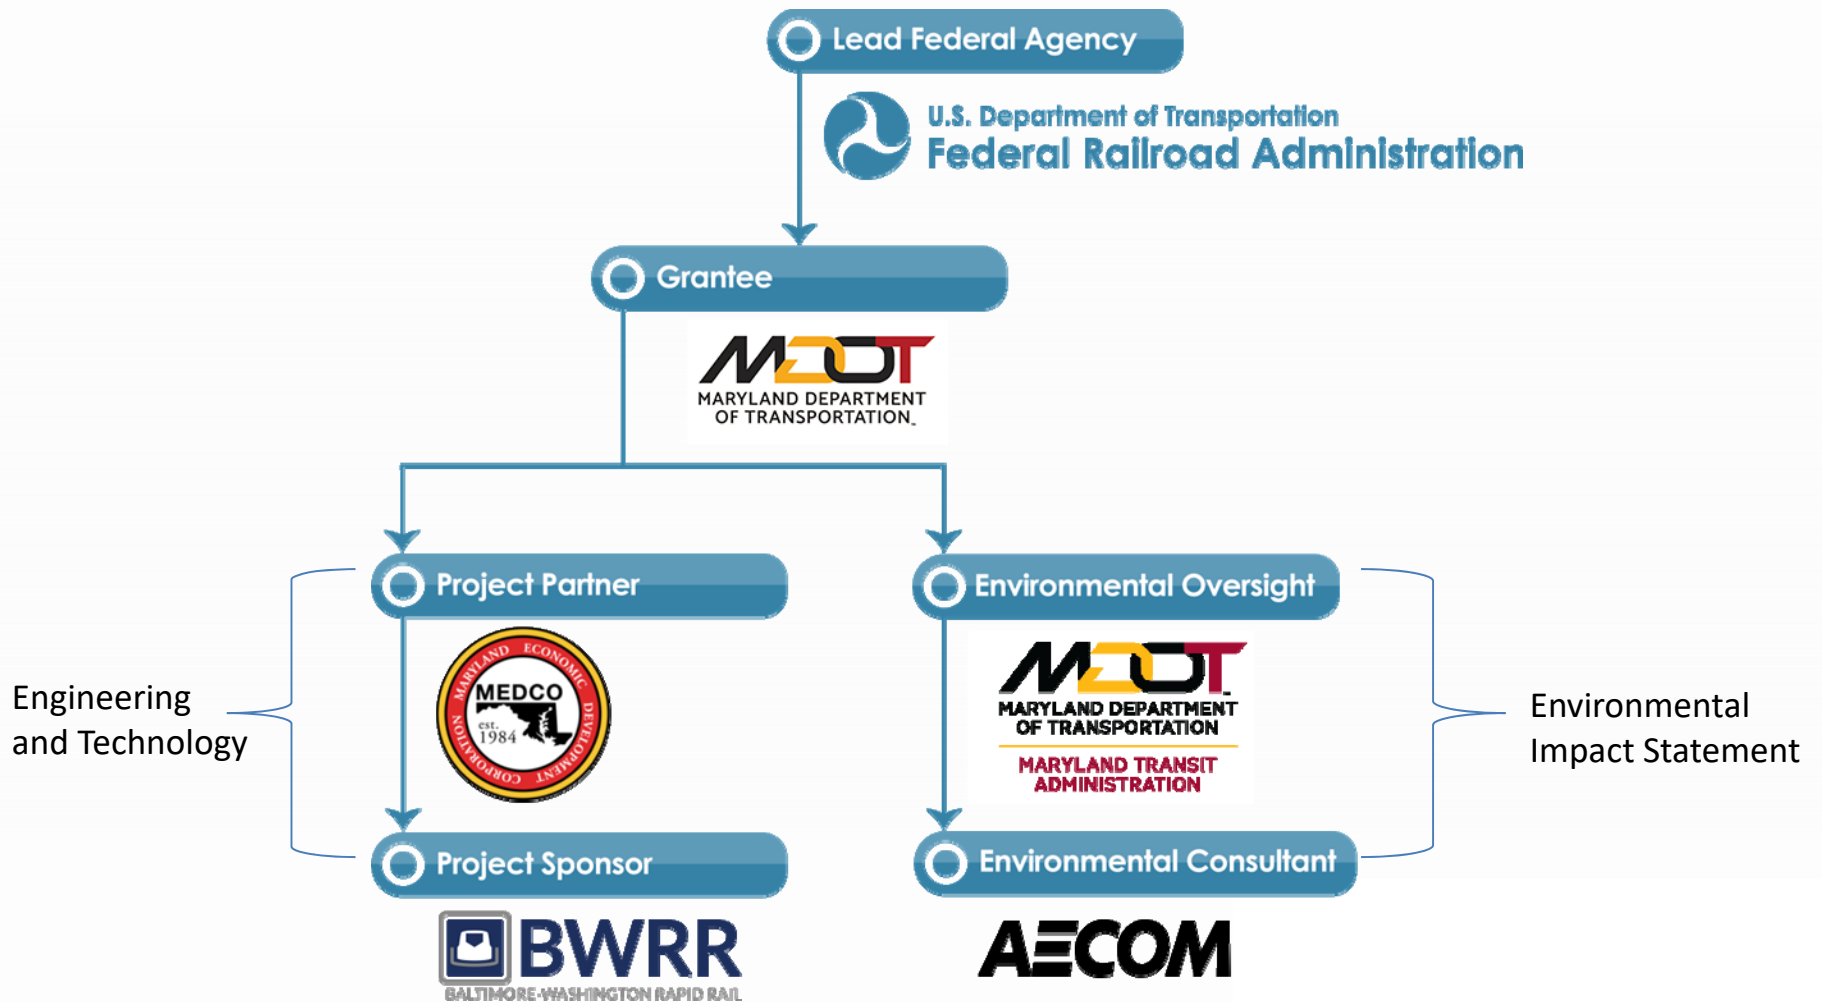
Lead Federal Agency

U.S. Department of Transportation
Federal Railroad Administration

Grantee

MDOT
MARYLAND DEPARTMENT OF TRANSPORTATION

Engineering and Technology

Project Partner

MARYLAND ECONOMIC DEVELOPMENT CORPORATION
MEDCO
est. 1984

Project Sponsor

BWRR
BALTIMORE-WASHINGTON RAPID RAIL

Environmental Oversight

MDOT
MARYLAND DEPARTMENT OF TRANSPORTATION
MARYLAND TRANSIT ADMINISTRATION

Environmental Consultant

AECOM

Environmental Impact Statement